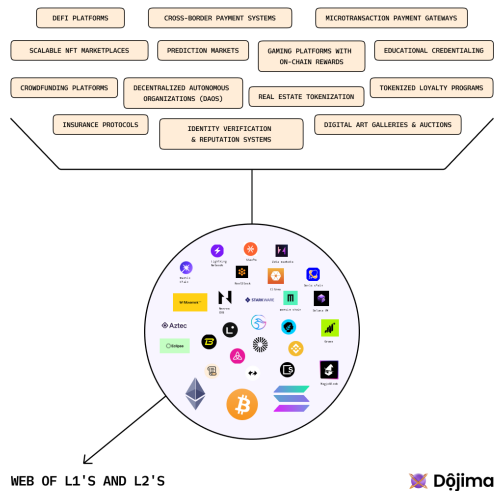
DEFI PLATFORMS

CROSS-BORDER PAYMENT SYSTEMS

MICROTRANSACTION PAYMENT GATEWAYS

SCALABLE NFT MARKETPLACES

PREDICTION MARKETS

GAMING PLATFORMS WITH ON-CHAIN REWARDS

EDUCATIONAL CREDENTIALING

CROWDFUNDING PLATFORMS

DECENTRALIZED AUTONOMOUS ORGANIZATIONS (DAOS)

REAL ESTATE TOKENIZATION

TOKENIZED LOYALTY PROGRAMS

INSURANCE PROTOCOLS

IDENTITY VERIFICATION & REPUTATION SYSTEMS

DIGITAL ART GALLERIES & AUCTIONS

Lightning Network

Starknet

Aztec

Eclipse

Manta

StarkWare

Solana

Mantle

WEB OF L1'S AND L2'S

Dōjima